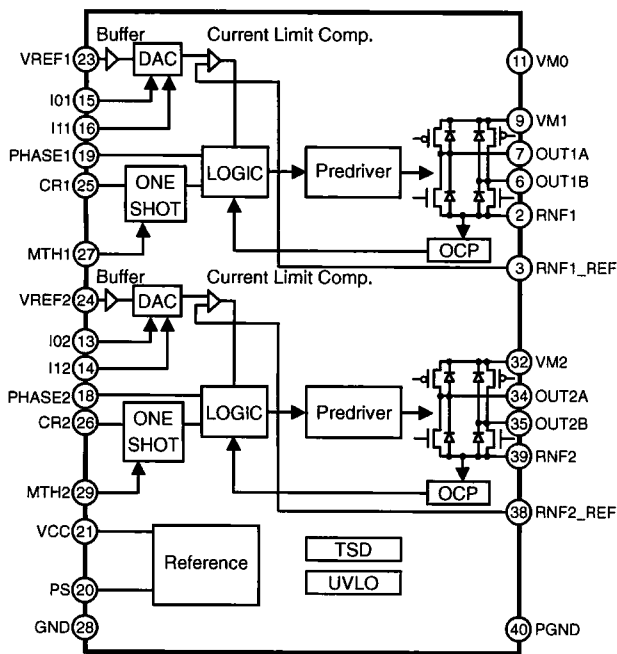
Buffer
Current Limit Comp.
VREF1 23
DAC
I01 15
I11 16
PHASE1 19
LOGIC
Predriver
CR1 25
ONE SHOT
MTH1 27
OCP
11 VM0
9 VM1
7 OUT1A
6 OUT1B
2 RNF1
3 RNF1_REF
Buffer
Current Limit Comp.
VREF2 24
DAC
I02 13
I12 14
PHASE2 18
LOGIC
Predriver
CR2 26
ONE SHOT
MTH2 29
OCP
32 VM2
34 OUT2A
35 OUT2B
39 RNF2
38 RNF2_REF
VCC 21
Reference
PS 20
GND 28
TSD
UVLO
40 PGND